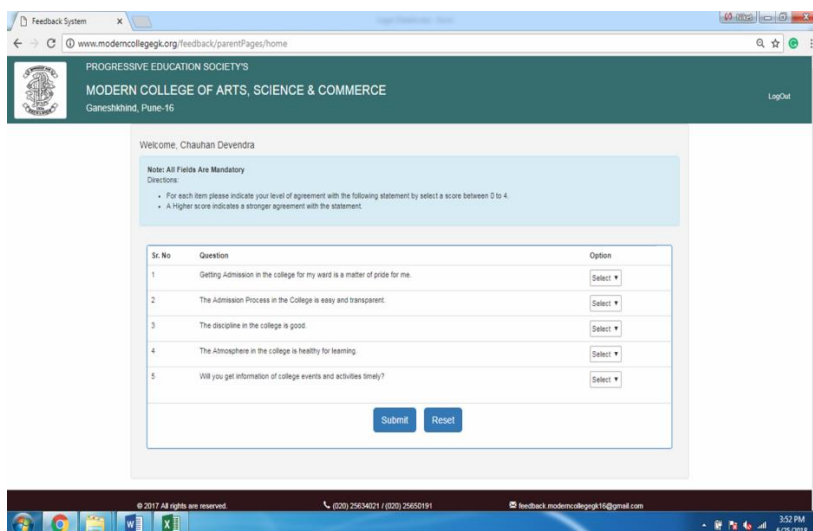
Feedback System

www.moderncollegegk.org/feedback/parentPages/home

PROGRESSIVE EDUCATION SOCIETY'S
MODERN COLLEGE OF ARTS, SCIENCE & COMMERCE
Ganeshkhind, Pune-16

LogOut

Welcome, Chauhan Devendra

Note: All Fields Are Mandatory
Directions:
- For each item please indicate your level of agreement with the following statement by select a score between 0 to 4.
- A Higher score indicates a stronger agreement with the statement.

| Sr. No | Question | Option |
|---|---|---|
| 1 | Getting Admission in the college for my ward is a matter of pride for me. | Select ▾ |
| 2 | The Admission Process in the College is easy and transparent. | Select ▾ |
| 3 | The discipline in the college is good. | Select ▾ |
| 4 | The Atmosphere in the college is healthy for learning. | Select ▾ |
| 5 | Will you get information of college events and activities timely? | Select ▾ |

Submit Reset

© 2017 All rights are reserved.
(020) 25634021 / (020) 25650191
feedback.moderncollegegk16@gmail.com

3:52 PM
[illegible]